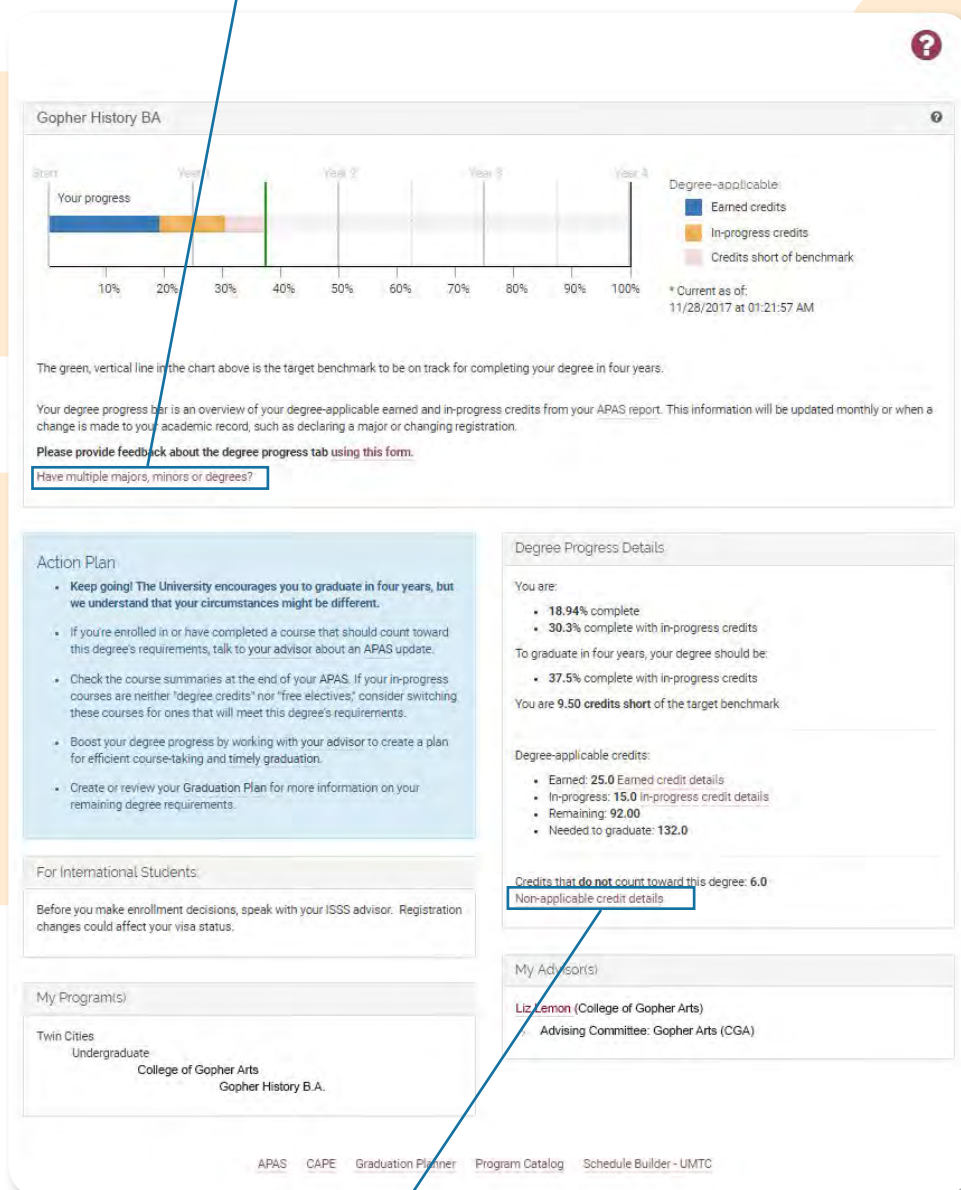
Gopher History BA

Start Year 1 Year 2 Year 3 Year 4

Your progress

10% 20% 30% 40% 50% 60% 70% 80% 90% 100%

Degree-applicable

Earned credits

In-progress credits

Credits short of benchmark

* Current as of: 11/28/2017 at 01:21:57 AM

The green, vertical line in the chart above is the target benchmark to be on track for completing your degree in four years.

Your degree progress bar is an overview of your degree-applicable earned and in-progress credits from your APAS report. This information will be updated monthly or when a change is made to your academic record, such as declaring a major or changing registration.

Please provide feedback about the degree progress tab using this form.

Have multiple majors, minors or degrees?

Action Plan

- Keep going! The University encourages you to graduate in four years, but we understand that your circumstances might be different.
- If you're enrolled in or have completed a course that should count toward this degree's requirements, talk to your advisor about an APAS update.
- Check the course summaries at the end of your APAS. If your in-progress courses are neither "degree credits" nor "free electives," consider switching these courses for ones that will meet this degree's requirements.
- Boost your degree progress by working with your advisor to create a plan for efficient course-taking and timely graduation.
- Create or review your Graduation Plan for more information on your remaining degree requirements.

For International Students:

Before you make enrollment decisions, speak with your ISSS advisor. Registration changes could affect your visa status.

My Program(s)

Twin Cities
Undergraduate
College of Gopher Arts
Gopher History B.A.

Degree Progress Details

You are:

- 18.94% complete
- 30.3% complete with in-progress credits

To graduate in four years, your degree should be:

- 37.5% complete with in-progress credits

You are 9.50 credits short of the target benchmark

Degree-applicable credits:

- Earned: 25.0 Earned credit details
- In-progress: 15.0 In-progress credit details
- Remaining: 92.00
- Needed to graduate: 132.0

Credits that do not count toward this degree: 6.0
Non-applicable credit details

My Advisor(s)

Liz Lemon (College of Gopher Arts)
Advising Committee: Gopher Arts (CGA)

APAS CAPE Graduation Planner Program Catalog Schedule Builder - UMTC